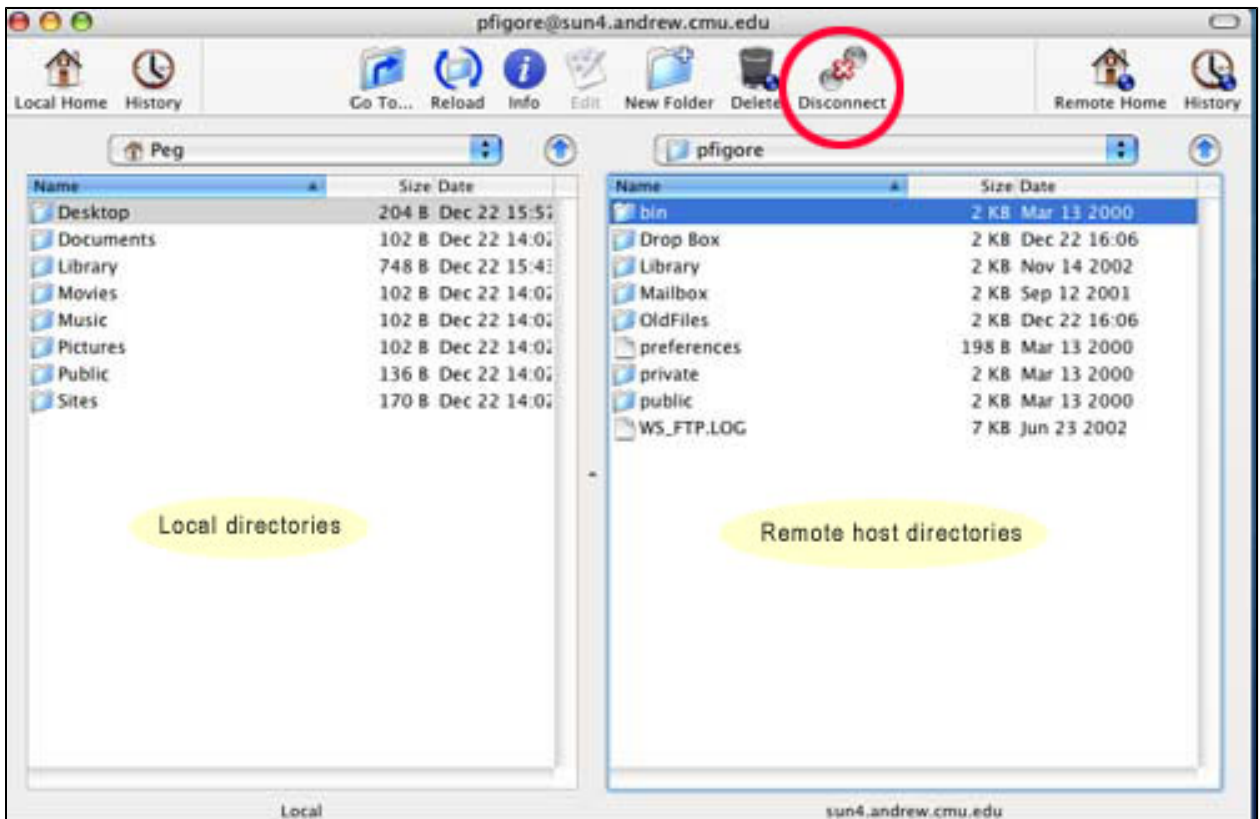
pfigore@sun4.andrew.cmu.edu

Local Home History Go To... Reload Info Edit New Folder Delete Disconnect Remote Home History

Peg

pfigore

| Name | Size | Date |
|---|---|---|
| Desktop | 204 B | Dec 22 15:5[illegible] |
| Documents | 102 B | Dec 22 14:0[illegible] |
| Library | 748 B | Dec 22 15:4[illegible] |
| Movies | 102 B | Dec 22 14:0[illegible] |
| Music | 102 B | Dec 22 14:0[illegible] |
| Pictures | 102 B | Dec 22 14:0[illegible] |
| Public | 136 B | Dec 22 14:0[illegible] |
| Sites | 170 B | Dec 22 14:0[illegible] |

| Name | Size | Date |
|---|---|---|
| bin | 2 KB | Mar 13 2000 |
| Drop Box | 2 KB | Dec 22 16:06 |
| Library | 2 KB | Nov 14 2002 |
| Mailbox | 2 KB | Sep 12 2001 |
| OldFiles | 2 KB | Dec 22 16:06 |
| preferences | 198 B | Mar 13 2000 |
| private | 2 KB | Mar 13 2000 |
| public | 2 KB | Mar 13 2000 |
| WS_FTP.LOG | 7 KB | Jun 23 2002 |

Local directories

Remote host directories

Local

sun4.andrew.cmu.edu